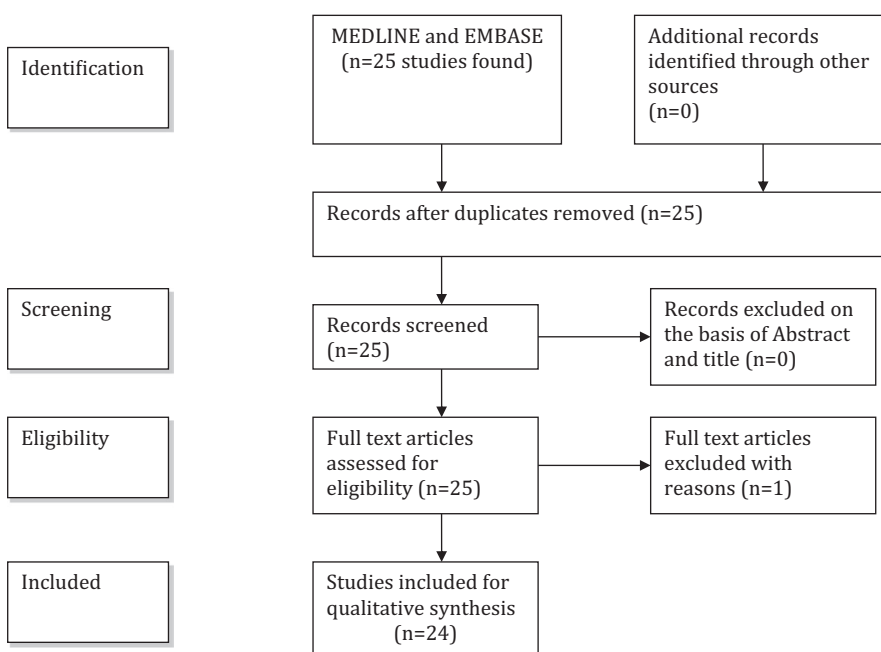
Identification

MEDLINE and EMBASE (n=25 studies found)

Additional records identified through other sources (n=0)

Records after duplicates removed (n=25)

Screening

Records screened (n=25)

Records excluded on the basis of Abstract and title (n=0)

Eligibility

Full text articles assessed for eligibility (n=25)

Full text articles excluded with reasons (n=1)

Included

Studies included for qualitative synthesis (n=24)